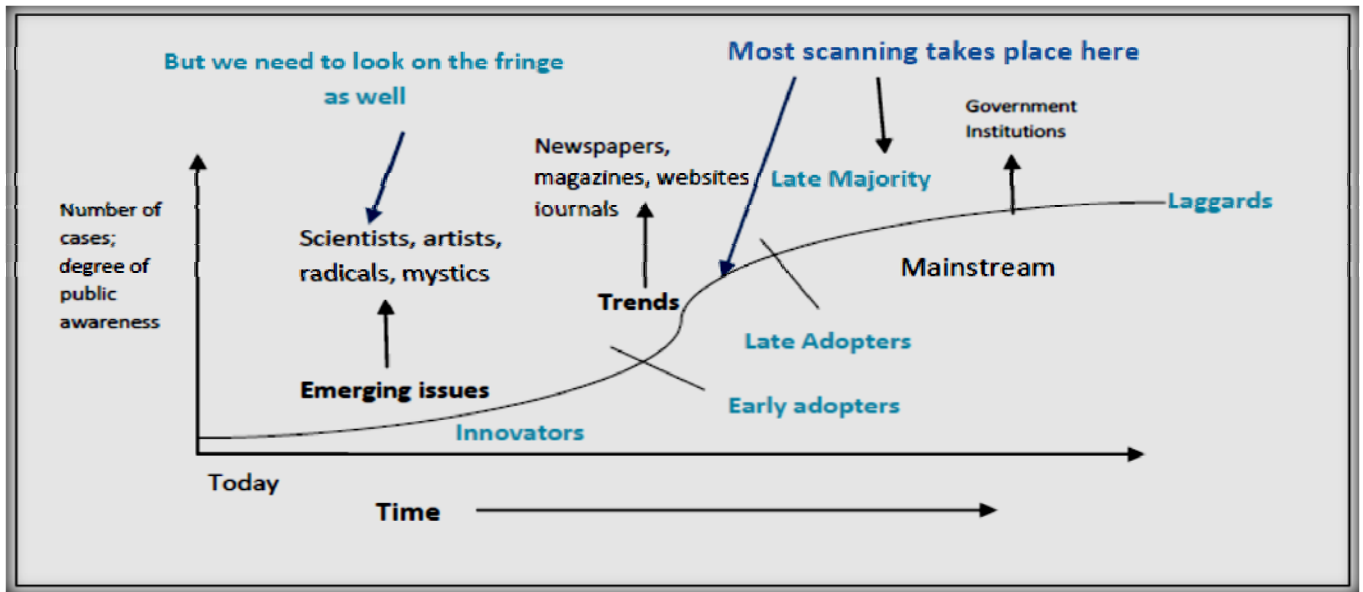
But we need to look on the fringe as well

Most scanning takes place here

Government Institutions

Newspapers, magazines, websites iournals

Late Majority

Laggards

Number of cases; degree of public awareness

Scientists, artists, radicals, mystics

Mainstream

Trends

Late Adopters

Emerging issues

Early adopters

Innovators

Today

Time